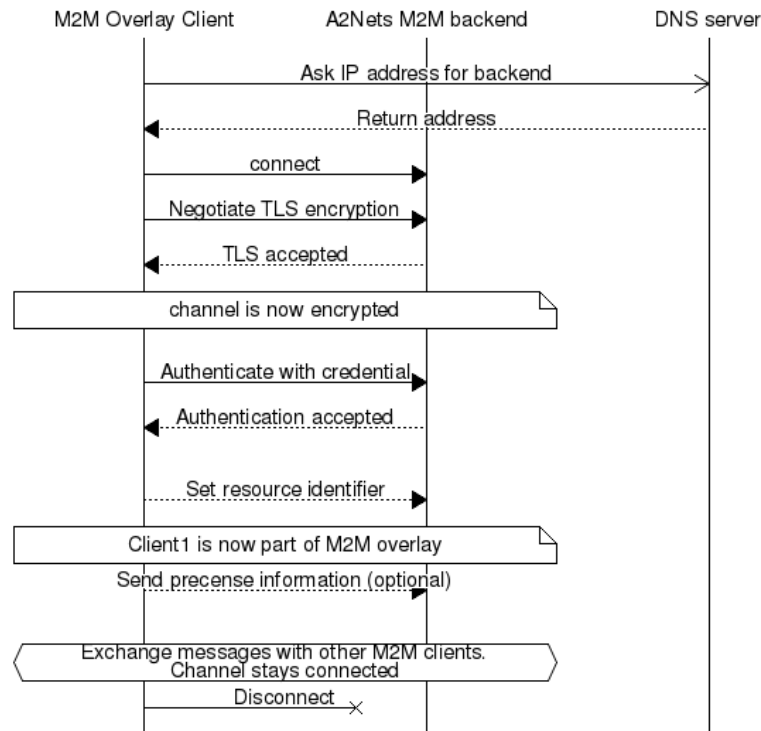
M2M Overlay Client
A2Nets M2M backend
DNS server

Ask IP address for backend

Return address

connect

Negotiate TLS encryption

TLS accepted

channel is now encrypted

Authenticate with credential

Authentication accepted

Set resource identifier

Client1 is now part of M2M overlay

Send precense information (optional)

Exchange messages with other M2M clients. Channel stays connected

Disconnect